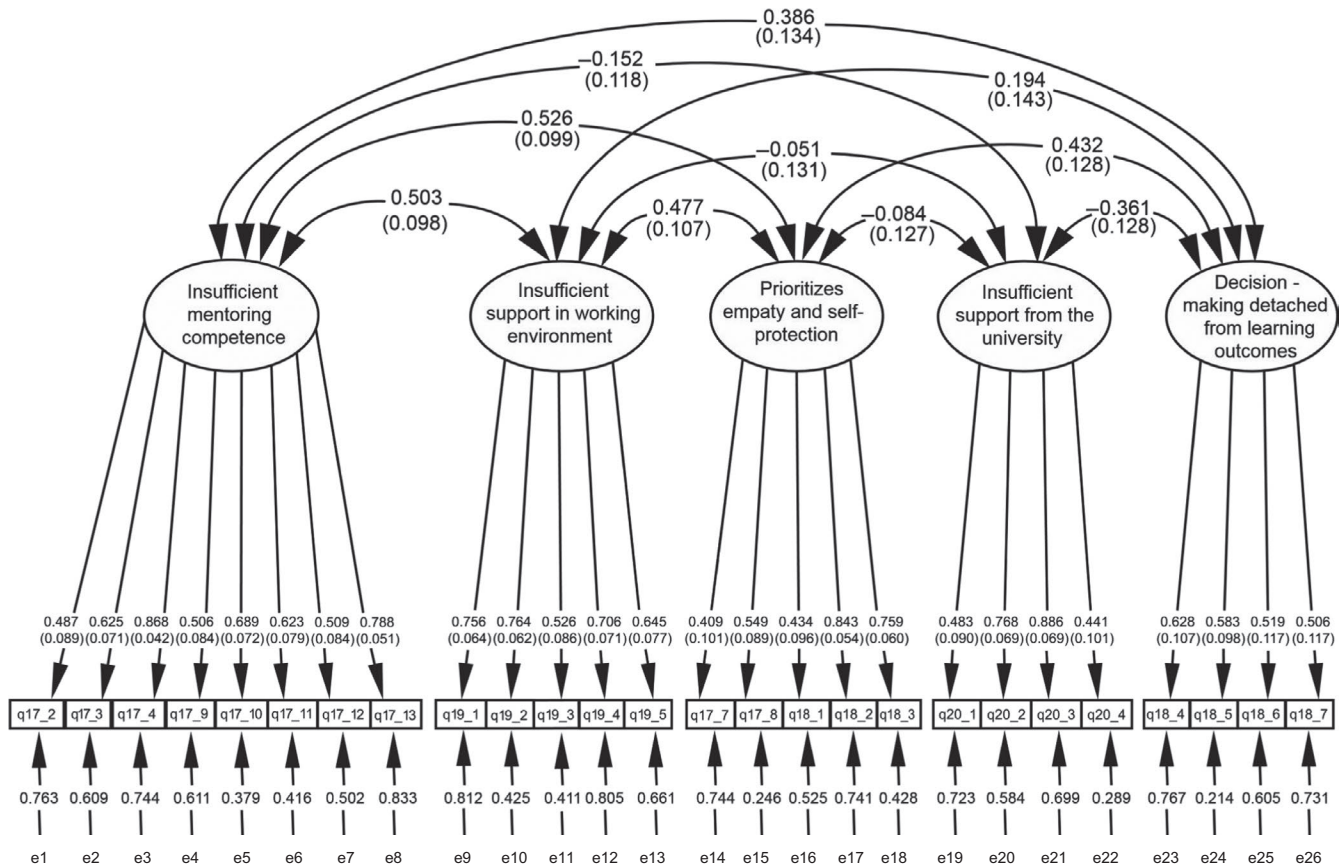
0.386
(0.134)

–0.152
(0.118)

0.194
(0.143)

0.526
(0.099)

–0.051
(0.131)

0.432
(0.128)

0.503
(0.098)

0.477
(0.107)

–0.084
(0.127)

–0.361
(0.128)

Insufficient mentoring competence

Insufficient support in working environment

Prioritizes empaty and self-protection

Insufficient support from the university

Decision - making detached from learning outcomes

0.487 (0.089) 0.625 (0.071) 0.868 (0.042) 0.506 (0.084) 0.689 (0.072) 0.623 (0.079) 0.509 (0.084) 0.788 (0.051)

0.756 (0.064) 0.764 (0.062) 0.526 (0.086) 0.706 (0.071) 0.645 (0.077)

0.409 (0.101) 0.549 (0.089) 0.434 (0.096) 0.843 (0.054) 0.759 (0.060)

0.483 (0.090) 0.768 (0.069) 0.886 (0.069) 0.441 (0.101)

0.628 (0.107) 0.583 (0.098) 0.519 (0.117) 0.506 (0.117)

q17_2 q17_3 q17_4 q17_9 q17_10 q17_11 q17_12 q17_13

q19_1 q19_2 q19_3 q19_4 q19_5

q17_7 q17_8 q18_1 q18_2 q18_3

q20_1 q20_2 q20_3 q20_4

q18_4 q18_5 q18_6 q18_7

0.763 0.609 0.744 0.611 0.379 0.416 0.502 0.833

0.812 0.425 0.411 0.805 0.661

0.744 0.246 0.525 0.741 0.428

0.723 0.584 0.699 0.289

0.767 0.214 0.605 0.731

e1 e2 e3 e4 e5 e6 e7 e8

e9 e10 e11 e12 e13

e14 e15 e16 e17 e18

e19 e20 e21 e22

e23 e24 e25 e26